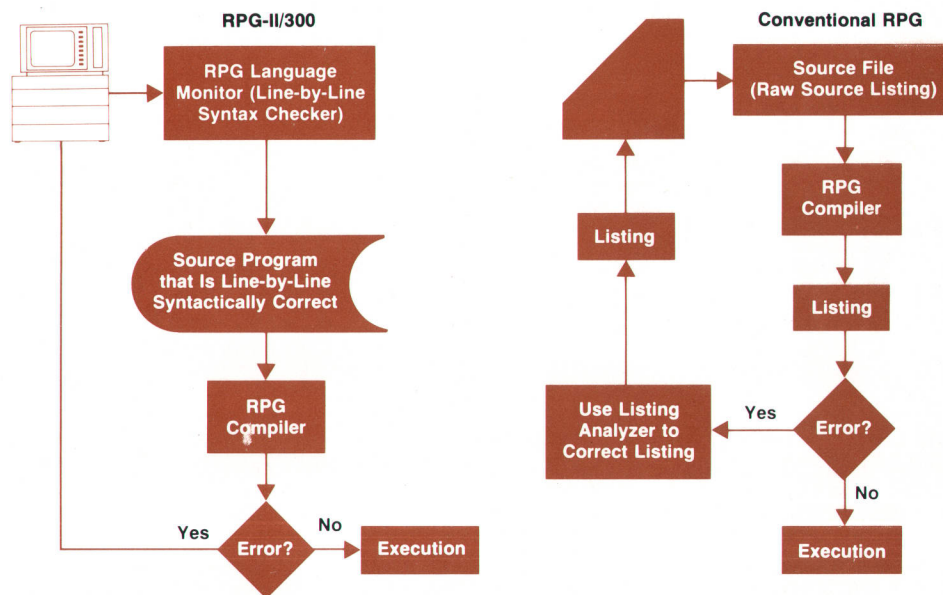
RPG-II/300

RPG Language Monitor (Line-by-Line Syntax Checker)

Source Program that Is Line-by-Line Syntactically Correct

RPG Compiler

Yes

Error?

No

Execution

Conventional RPG

Source File (Raw Source Listing)

RPG Compiler

Listing

Listing

Use Listing Analyzer to Correct Listing

Yes

Error?

No

Execution